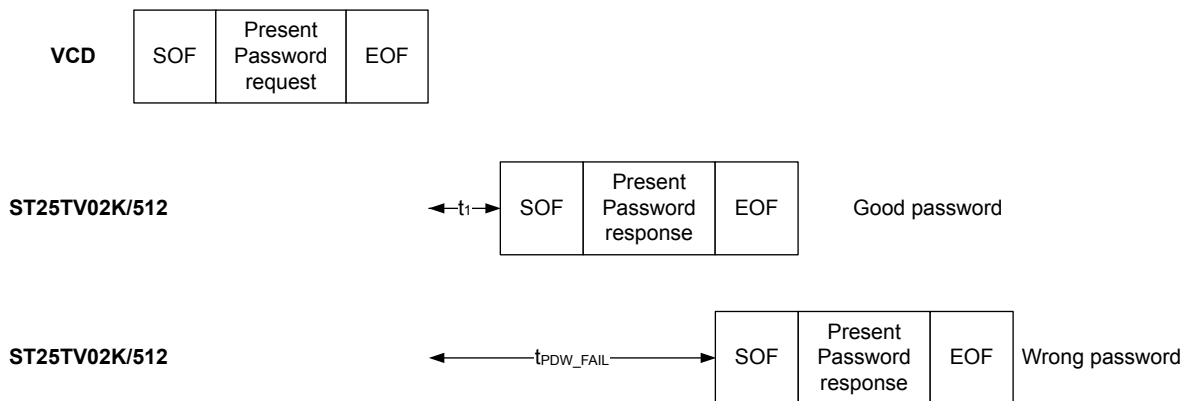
VCD

| SOF | Present Password request | EOF |
|---|---|---|

ST25TV02K/512

$t_1$

| SOF | Present Password response | EOF |
|---|---|---|

Good password

ST25TV02K/512

$t_{PDW\_FAIL}$

| SOF | Present Password response | EOF |
|---|---|---|

Wrong password